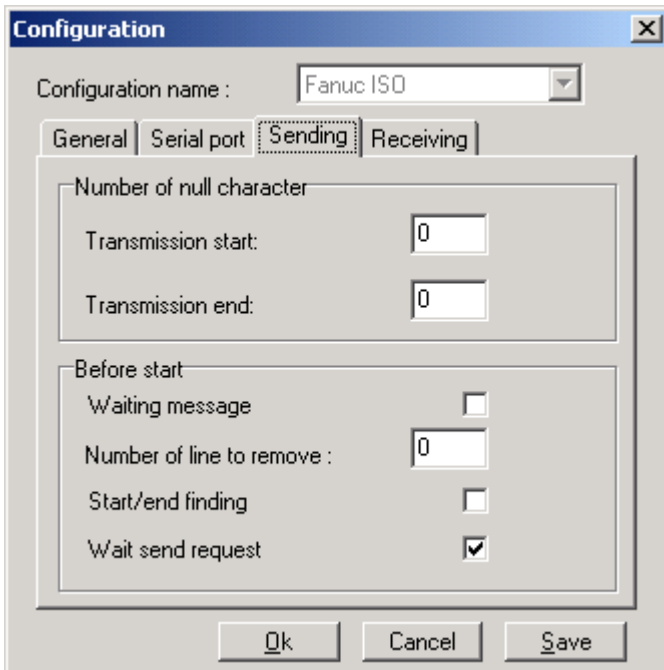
Configuration

Configuration name : Fanuc ISO

General | Serial port | Sending | Receiving

Number of null character

Transmission start: 0

Transmission end: 0

Before start

Waiting message

Number of line to remove : 0

Start/end finding

Wait send request

Ok Cancel Save